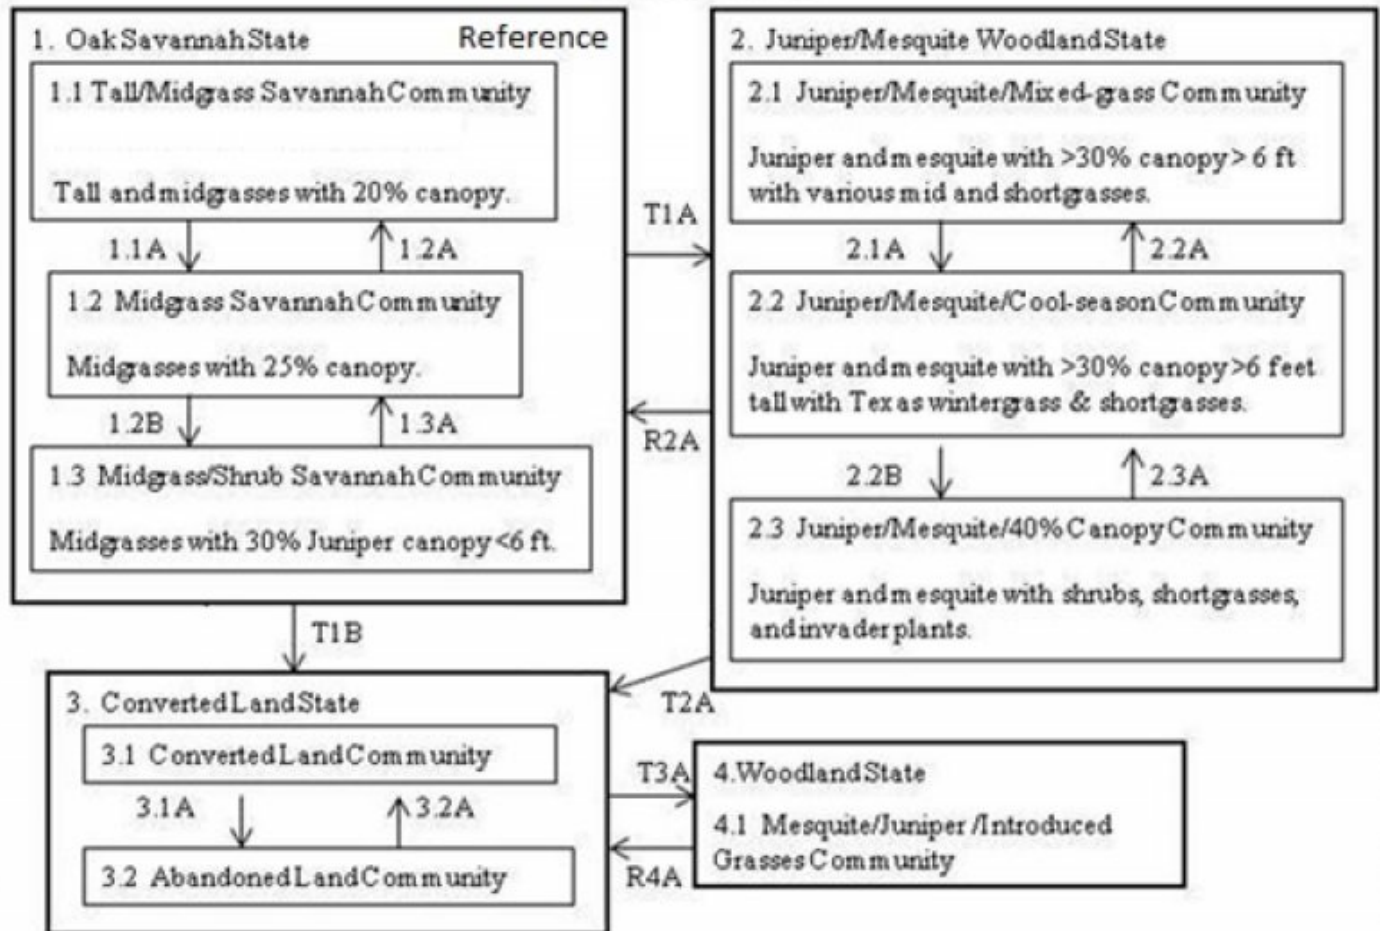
1. Oak Savannah State

Reference

1.1 Tall/Midgrass Savannah Community

Tall and midgrasses with 20% canopy.

1.1A

1.2A

1.2 Midgrass Savannah Community

Midgrasses with 25% canopy.

1.2B

1.3A

1.3 Midgrass/Shrub Savannah Community

Midgrasses with 30% Juniper canopy <6 ft.

T1A

R2A

2. Juniper/Mesquite Woodland State

2.1 Juniper/Mesquite/Mixed-grass Community

Juniper and mesquite with >30% canopy > 6 ft with various mid and shortgrasses.

2.1A

2.2A

2.2 Juniper/Mesquite/Cool-season Community

Juniper and mesquite with >30% canopy >6 feet tall with Texas wintergrass & shortgrasses.

2.2B

2.3A

2.3 Juniper/Mesquite/40% Canopy Community

Juniper and mesquite with shrubs, shortgrasses, and invader plants.

T1B

T2A

3. Converted Land State

3.1 Converted Land Community

3.1A

3.2A

3.2 Abandoned Land Community

T3A

R4A

4. Woodland State

4.1 Mesquite/Juniper /Introduced Grasses Community